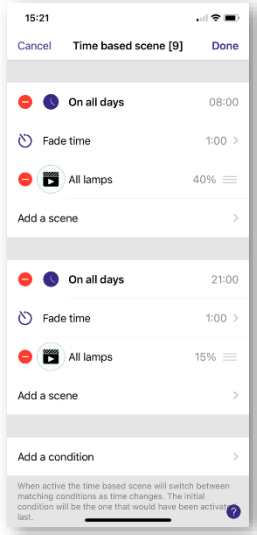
15:21

Cancel Time based scene [9] Done

On all days 08:00

Fade time 1:00 >

All lamps 40%

Add a scene >

On all days 21:00

Fade time 1:00 >

All lamps 15%

Add a scene >

Add a condition >

When active the time based scene will switch between matching conditions as time changes. The initial condition will be the one that would have been activated last.

?